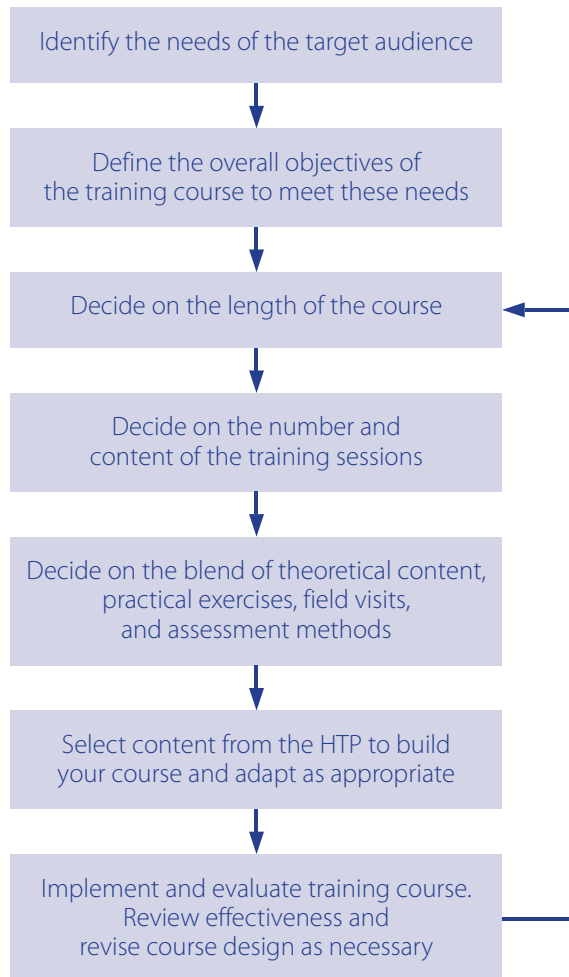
Identify the needs of the target audience

Define the overall objectives of the training course to meet these needs

Decide on the length of the course

Decide on the number and content of the training sessions

Decide on the blend of theoretical content, practical exercises, field visits, and assessment methods

Select content from the HTP to build your course and adapt as appropriate

Implement and evaluate training course. Review effectiveness and revise course design as necessary